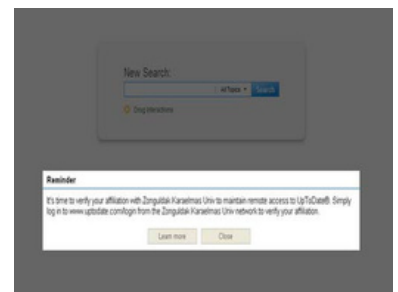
New Search:

All Topics ▾ Search

Drug Interactions

Reminder

It's time to verify your affiliation with Zonguldak Karaelmas Univ to maintain remote access to UpToDate®. Simply log in to www.uptodate.com/login from the Zonguldak Karaelmas Univ network to verify your affiliation.

Learn more Close